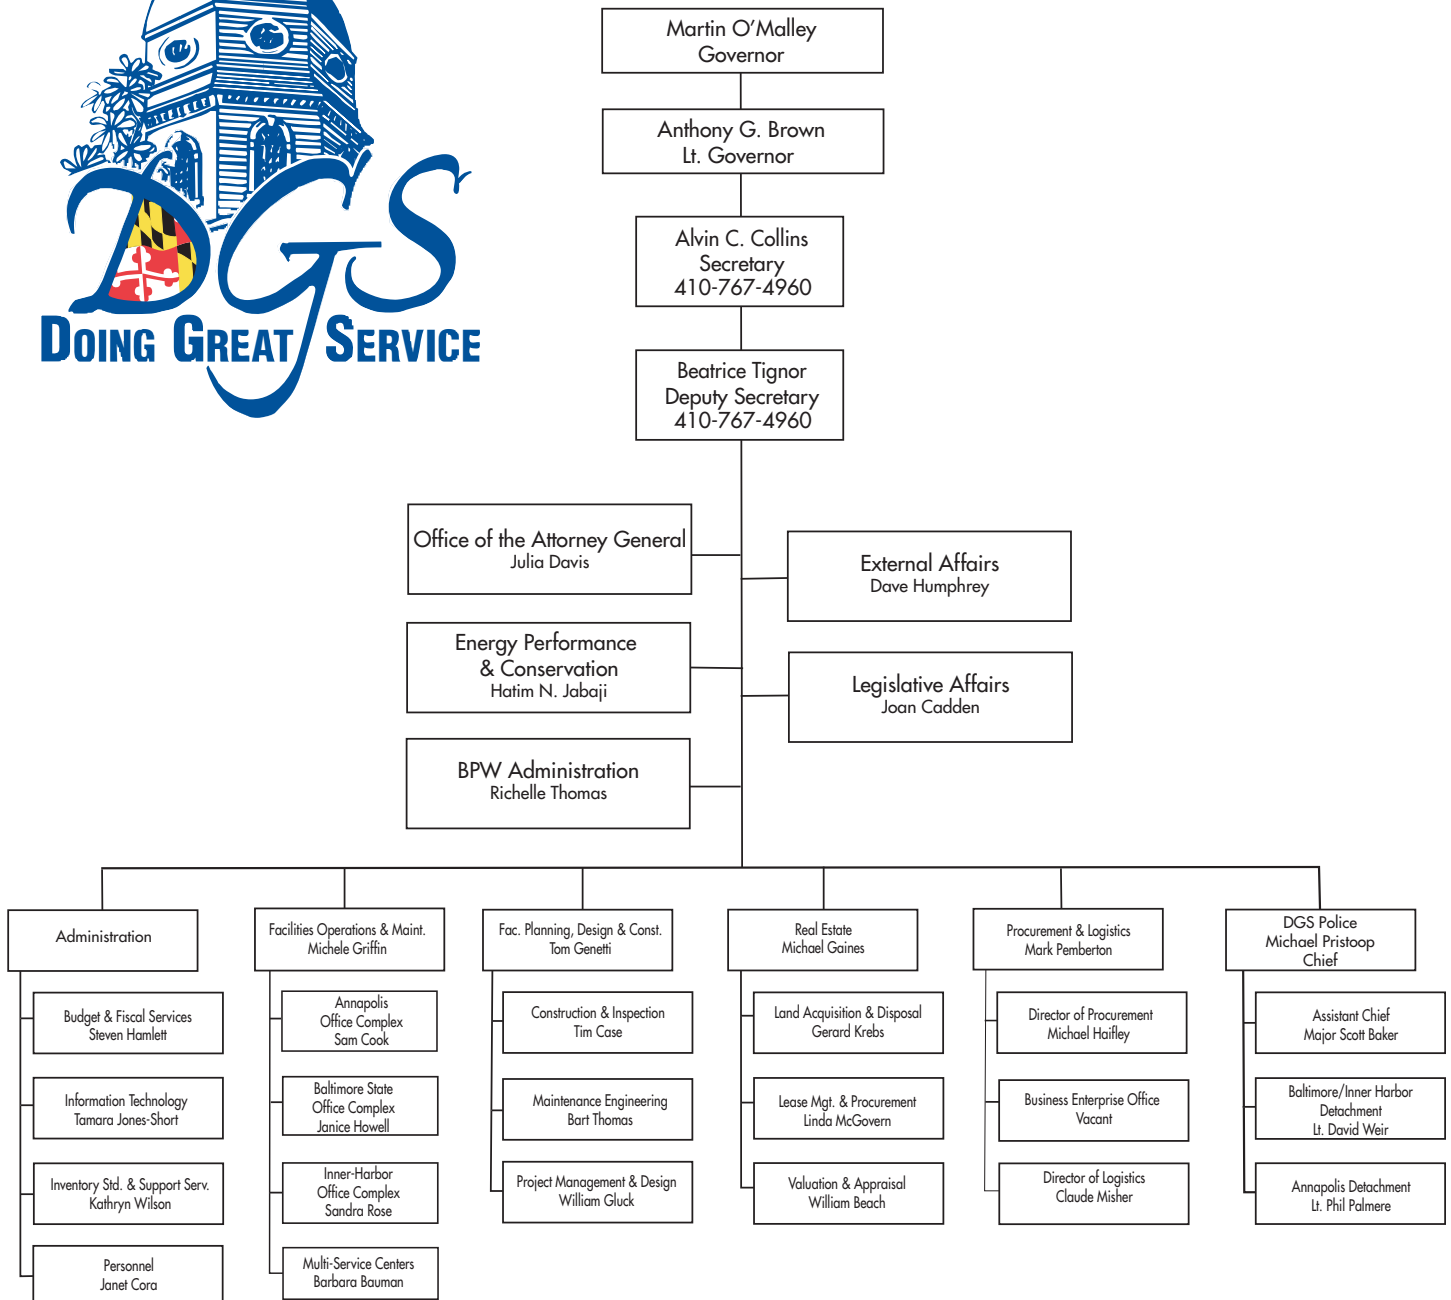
DGS
DOING GREAT SERVICE

Martin O'Malley
Governor

Anthony G. Brown
Lt. Governor

Alvin C. Collins
Secretary
410-767-4960

Beatrice Tignor
Deputy Secretary
410-767-4960

Office of the Attorney General
Julia Davis

External Affairs
Dave Humphrey

Energy Performance & Conservation
Hatim N. Jabaji

Legislative Affairs
Joan Cadden

BPW Administration
Richelle Thomas

Administration

Budget & Fiscal Services
Steven Hamlett

Information Technology
Tamara Jones-Short

Inventory Std. & Support Serv.
Kathryn Wilson

Personnel
Janet Cora

Facilities Operations & Maint.
Michele Griffin

Annapolis Office Complex
Sam Cook

Baltimore State Office Complex
Janice Howell

Inner-Harbor Office Complex
Sandra Rose

Multi-Service Centers
Barbara Bauman

Fac. Planning, Design & Const.
Tom Genetti

Construction & Inspection
Tim Case

Maintenance Engineering
Bart Thomas

Project Management & Design
William Gluck

Real Estate
Michael Gaines

Land Acquisition & Disposal
Gerard Krebs

Lease Mgt. & Procurement
Linda McGovern

Valuation & Appraisal
William Beach

Procurement & Logistics
Mark Pemberton

Director of Procurement
Michael Haifley

Business Enterprise Office
Vacant

Director of Logistics
Claude Misher

DGS Police
Michael Pristoop
Chief

Assistant Chief
Major Scott Baker

Baltimore/Inner Harbor Detachment
Lt. David Weir

Annapolis Detachment
Lt. Phil Palmere